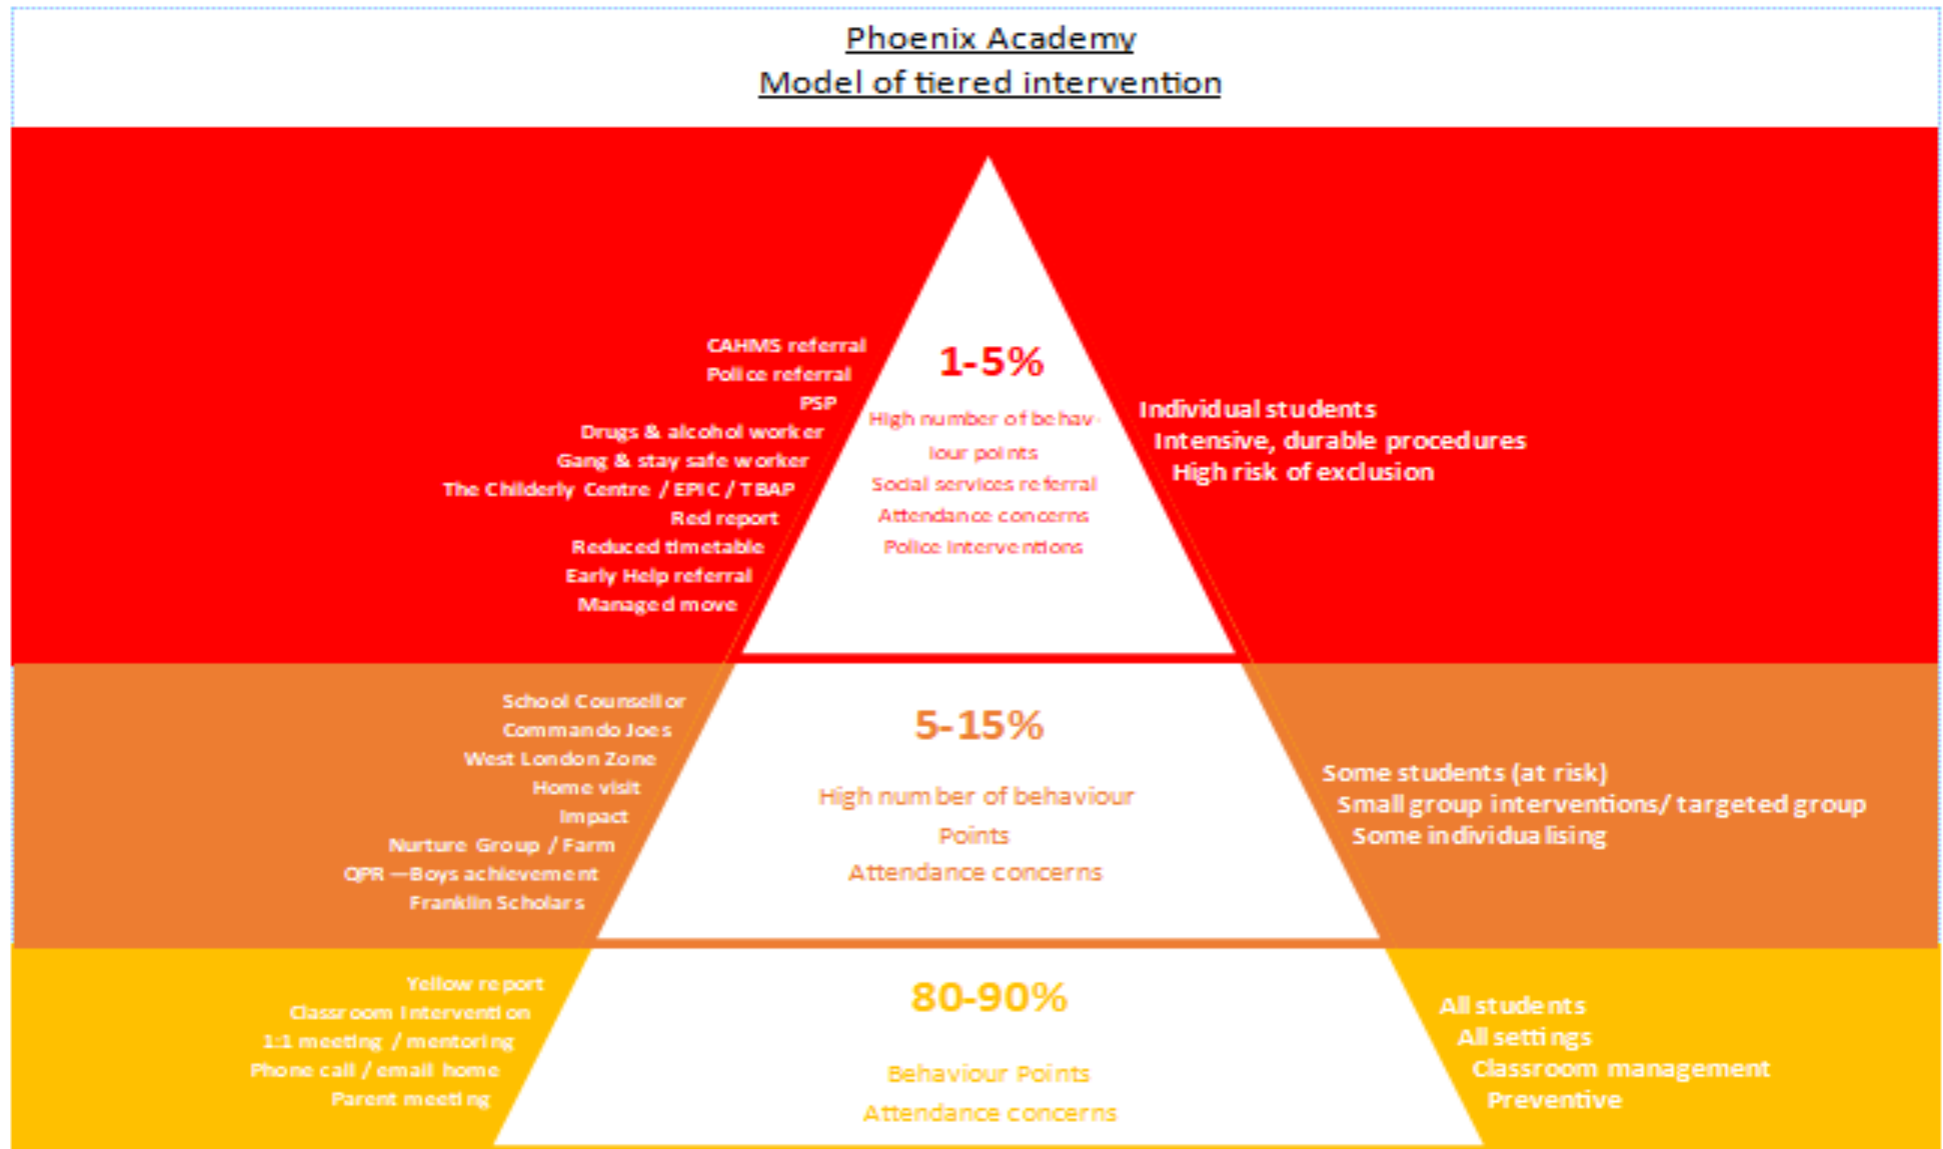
Phoenix Academy
Model of tiered intervention

CAHMS referral
Police referral
PSP
Drugs & alcohol worker
Gang & stay safe worker
The Childerly Centre / EPIC / TBAP
Red report
Reduced timetable
Early Help referral
Managed move

1-5%
High number of behaviour points
Social services referral
Attendance concerns
Police interventions

Individual students
Intensive, durable procedures
High risk of exclusion

School Counsellor
Commando Joes
West London Zone
Home visit
Impact
Nurture Group / Farm
QPR —Boys achievement
Franklin Scholars

5-15%
High number of behaviour Points
Attendance concerns

Some students (at risk)
Small group interventions/ targeted group
Some individualising

Yellow report
Classroom Intervention
1:1 meeting / mentoring
Phone call / email home
Parent meeting

80-90%
Behaviour Points
Attendance concerns

All students
All settings
Classroom management
Preventive